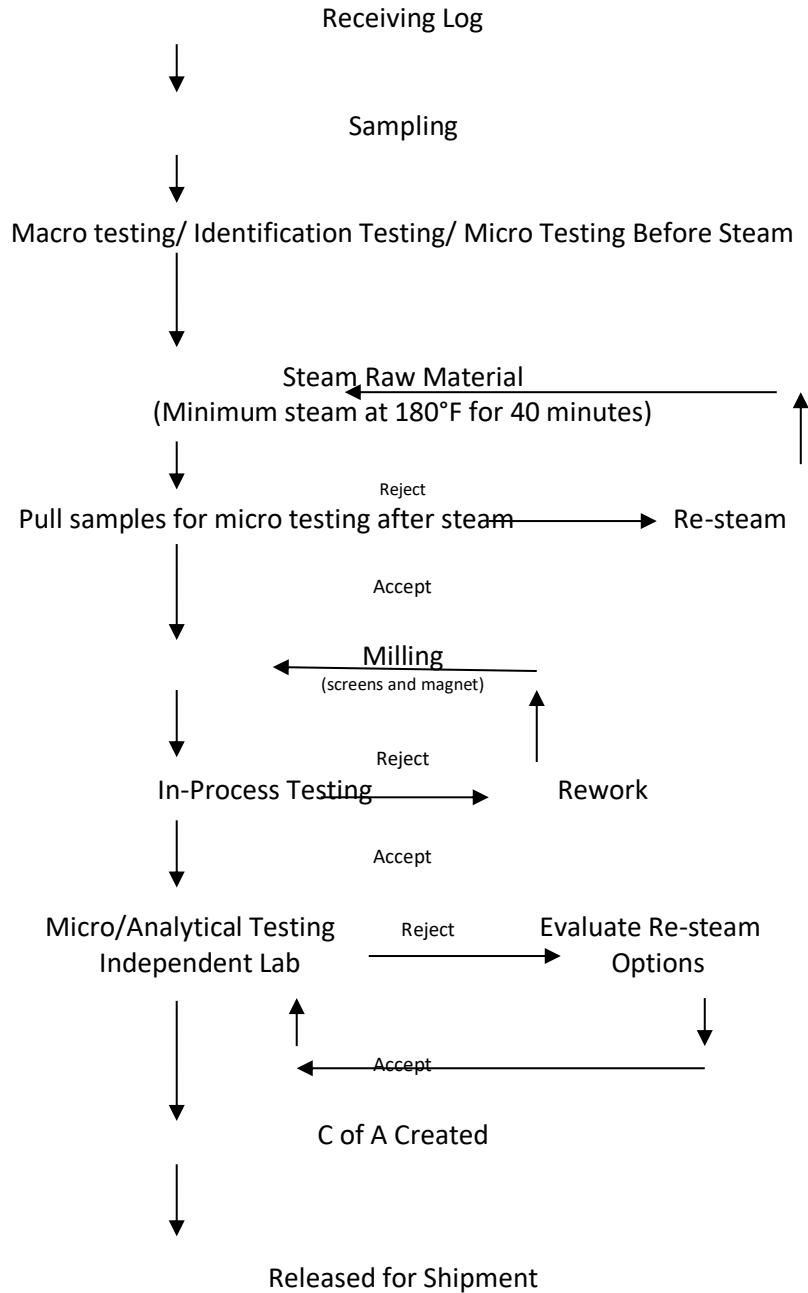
Receiving Log

Sampling

Macro testing/ Identification Testing/ Micro Testing Before Steam

Steam Raw Material
(Minimum steam at 180°F for 40 minutes)

Reject

Pull samples for micro testing after steam

Re-steam

Accept

Milling
(screens and magnet)

Reject

In-Process Testing

Rework

Accept

Micro/Analytical Testing
Independent Lab

Reject

Evaluate Re-steam Options

Accept

C of A Created

Released for Shipment